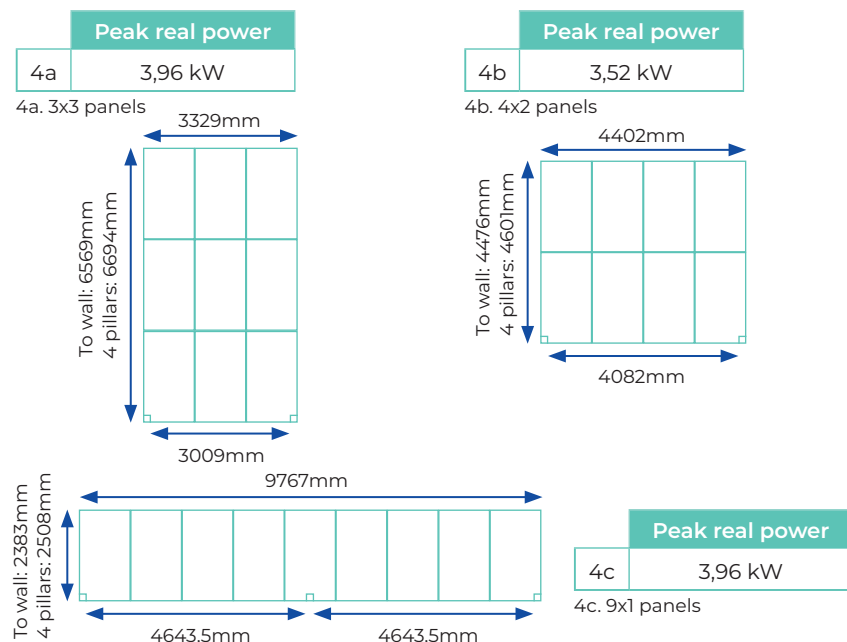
| | Peak real power |
|---|---|
| 4a | 3,96 kW |

4a. 3x3 panels

3329mm

To wall: 6569mm
4 pillars: 6694mm

3009mm

| | Peak real power |
|---|---|
| 4b | 3,52 kW |

4b. 4x2 panels

4402mm

To wall: 4476mm
4 pillars: 4601mm

4082mm

9767mm

To wall: 2383mm
4 pillars: 2508mm

4643.5mm

4643.5mm

| | Peak real power |
|---|---|
| 4c | 3,96 kW |

4c. 9x1 panels